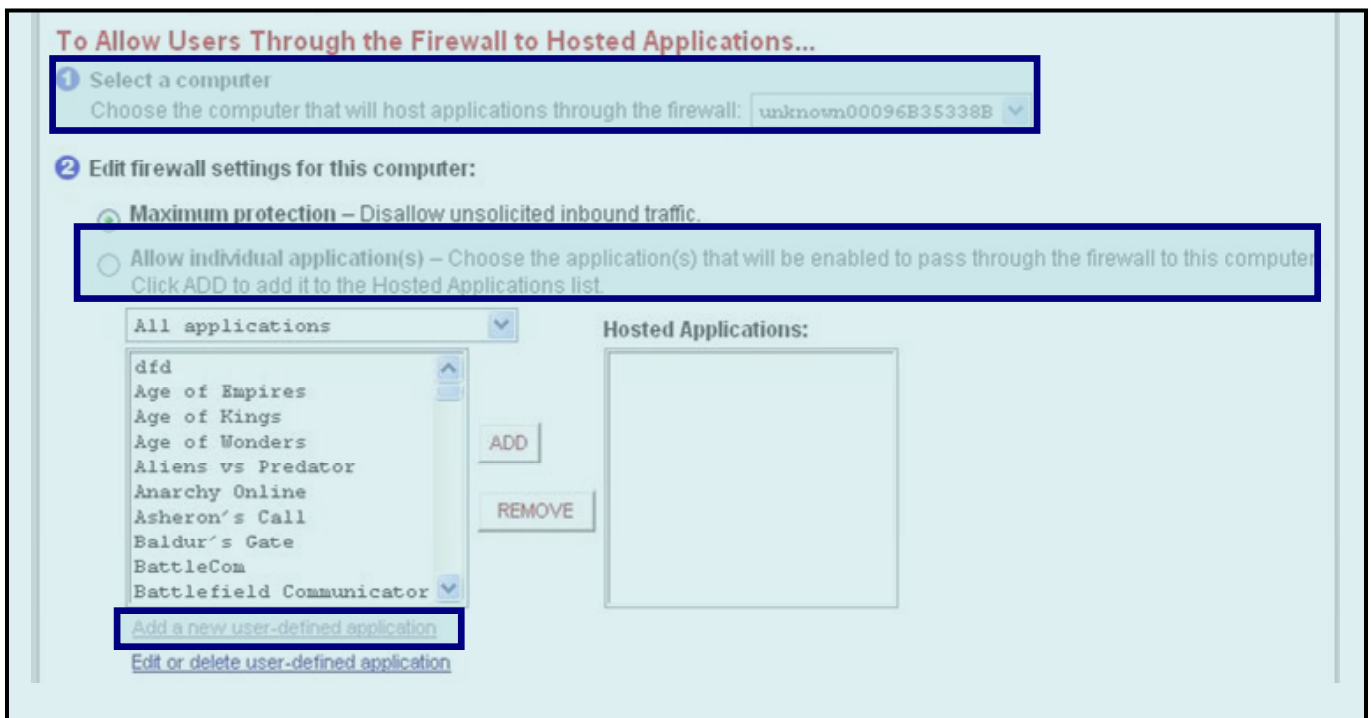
To Allow Users Through the Firewall to Hosted Applications...

1 Select a computer
Choose the computer that will host applications through the firewall: unknown00096B35338B

2 Edit firewall settings for this computer:

Maximum protection – Disallow unsolicited inbound traffic.

Allow individual application(s) – Choose the application(s) that will be enabled to pass through the firewall to this computer. Click ADD to add it to the Hosted Applications list.

All applications

Hosted Applications:

dfd
Age of Empires
Age of Kings
Age of Wonders
Aliens vs Predator
Anarchy Online
Asheron's Call
Baldur's Gate
BattleCom
Battlefield Communicator

ADD

REMOVE

Add a new user-defined application

Edit or delete user-defined application